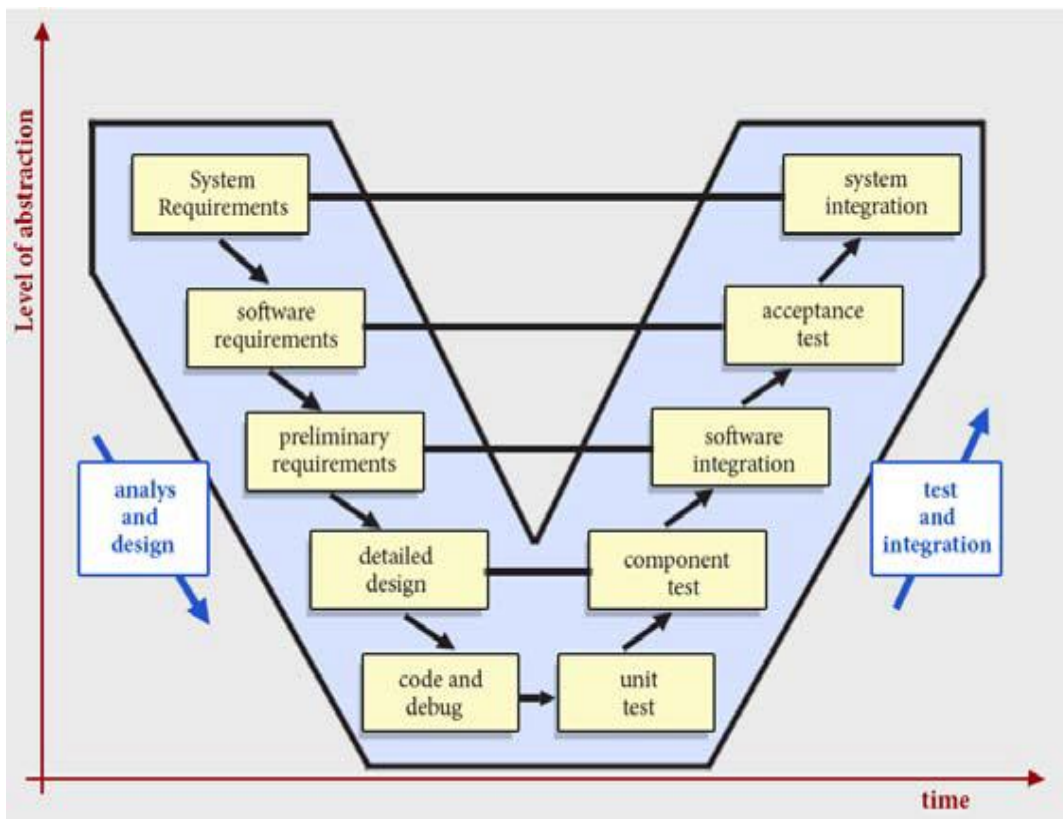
Level of abstraction

System Requirements

system integration

software requirements

acceptance test

preliminary requirements

software integration

analys and design

test and integration

detailed design

component test

code and debug

unit test

time